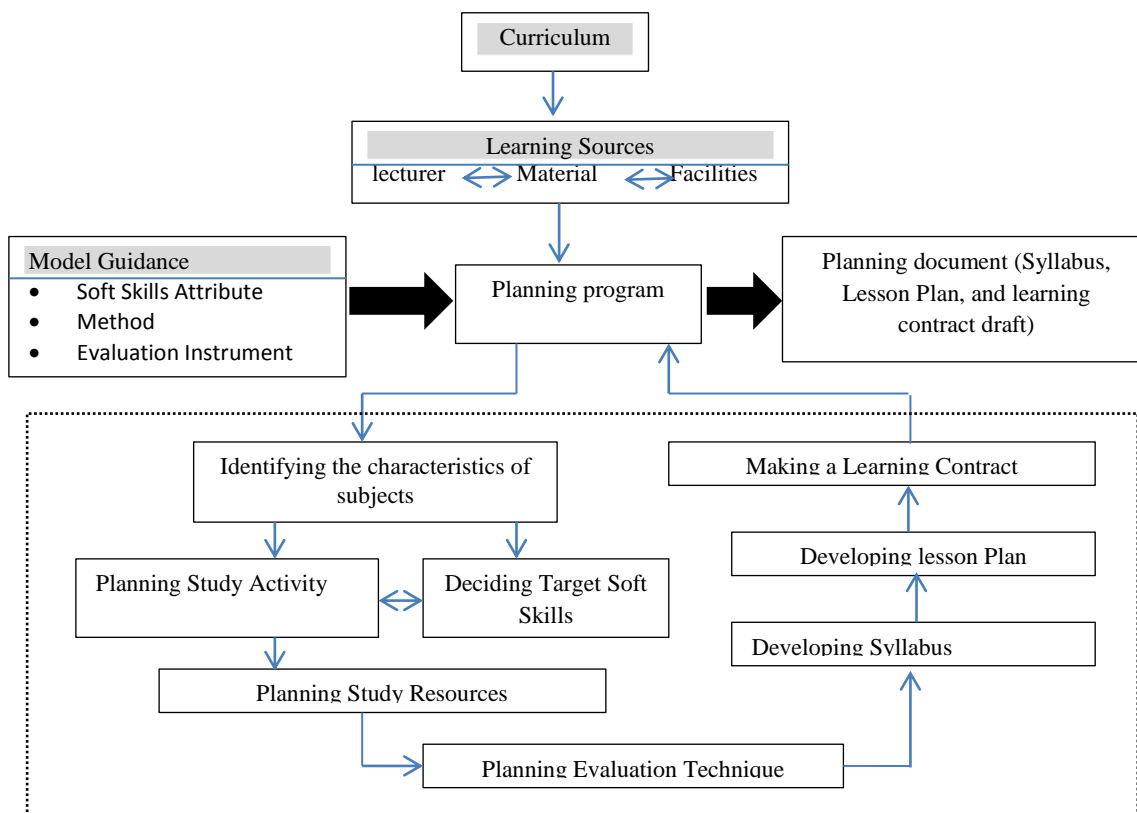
Curriculum

Learning Sources

lecturer Material Facilities

Model Guidance

- Soft Skills Attribute
- Method
- Evaluation Instrument

Planning program

Planning document (Syllabus, Lesson Plan, and learning contract draft)

Identifying the characteristics of subjects

Making a Learning Contract

Developing lesson Plan

Planning Study Activity

Deciding Target Soft Skills

Developing Syllabus

Planning Study Resources

Planning Evaluation Technique